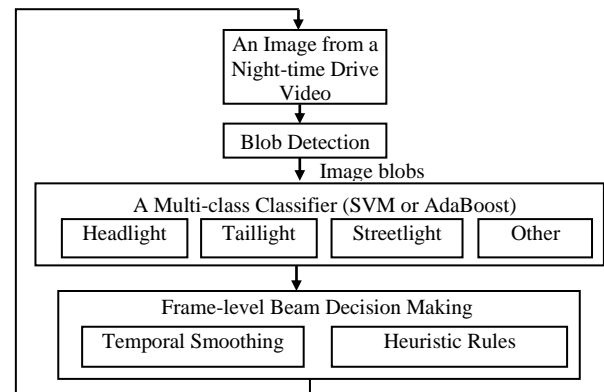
An Image from a Night-time Drive Video

Blob Detection

Image blobs

A Multi-class Classifier (SVM or AdaBoost)

Headlight

Taillight

Streetlight

Other

Frame-level Beam Decision Making

Temporal Smoothing

Heuristic Rules